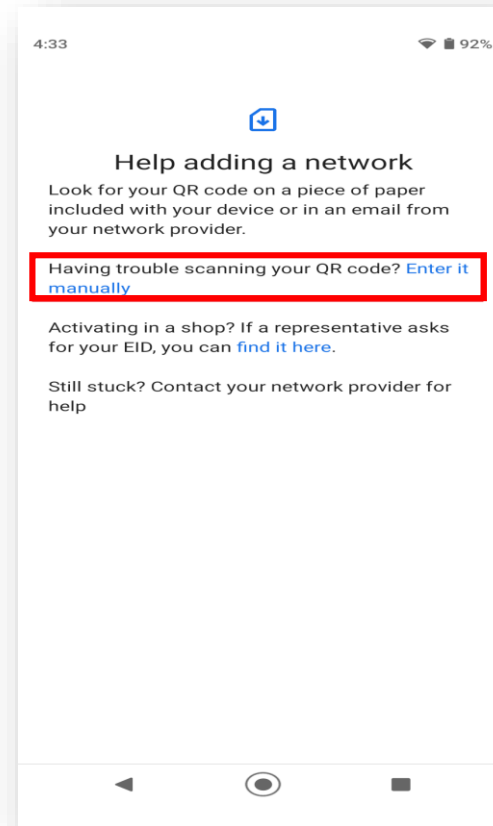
4:33

92%

Help adding a network

Look for your QR code on a piece of paper included with your device or in an email from your network provider.

Having trouble scanning your QR code? Enter it manually

Activating in a shop? If a representative asks for your EID, you can find it here.

Still stuck? Contact your network provider for help